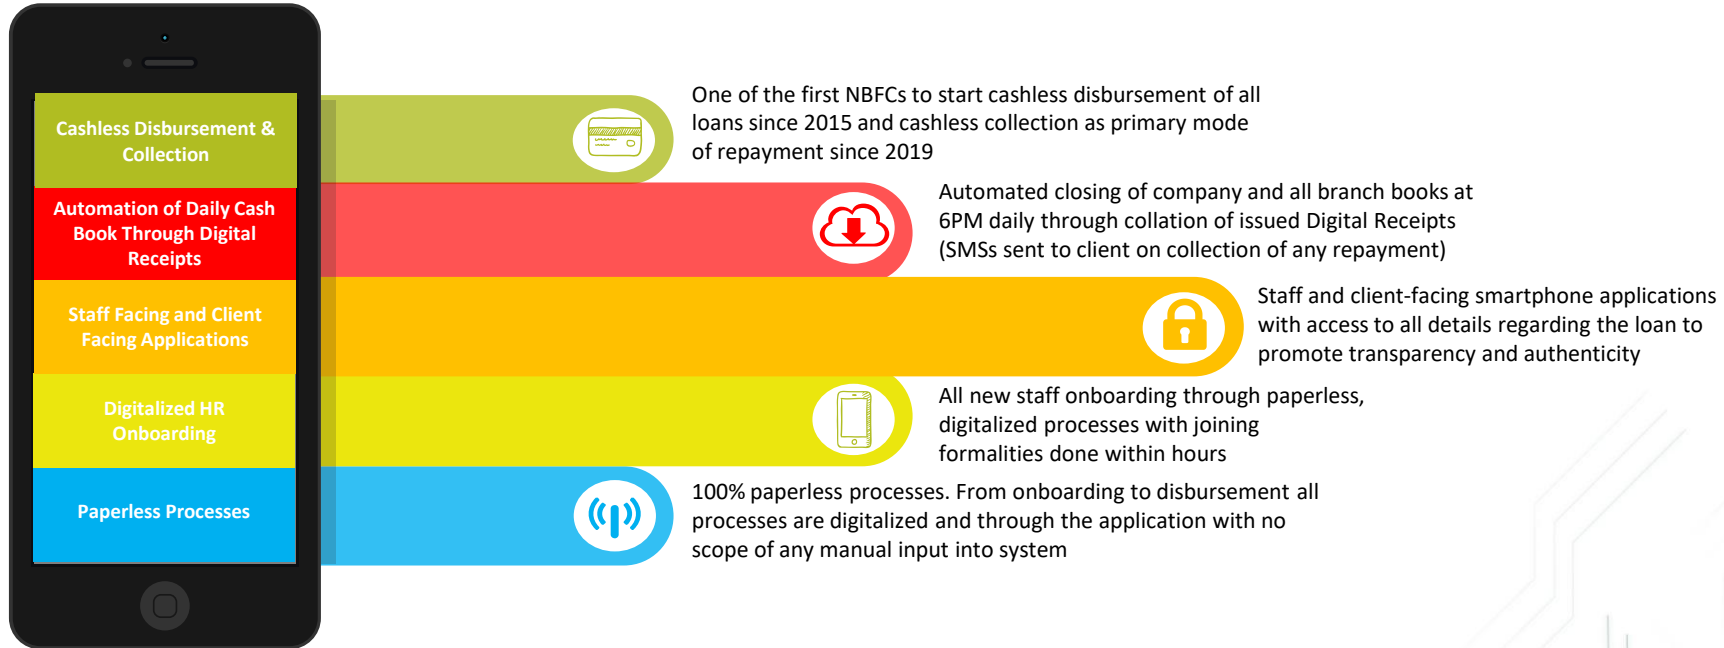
Cashless Disbursement & Collection

Automation of Daily Cash Book Through Digital Receipts

Staff Facing and Client Facing Applications

Digitalized HR Onboarding

Paperless Processes

One of the first NBFCs to start cashless disbursement of all loans since 2015 and cashless collection as primary mode of repayment since 2019

Automated closing of company and all branch books at 6PM daily through collation of issued Digital Receipts (SMSs sent to client on collection of any repayment)

Staff and client-facing smartphone applications with access to all details regarding the loan to promote transparency and authenticity

All new staff onboarding through paperless, digitalized processes with joining formalities done within hours

100% paperless processes. From onboarding to disbursement all processes are digitalized and through the application with no scope of any manual input into system